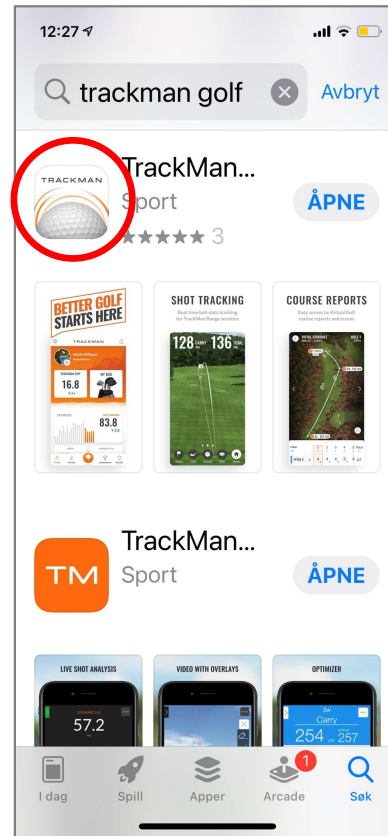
12:27

trackman golf

Avbryt

TRACKMAN

TrackMan...

Sport

★★★★★ 3

ÅPNE

BETTER GOLF STARTS HERE

TRACKMAN

16.8

83.8

SHOT TRACKING

128 CARRY

136 TOTAL

COURSE REPORTS

TM

TrackMan...

Sport

ÅPNE

LIVE SHOT ANALYSIS

57.2

VIDEO WITH OVERLAYS

OPTIMIZER

3w

Carry

254

257

I dag

Spill

Apper

1

Arcade

Søk